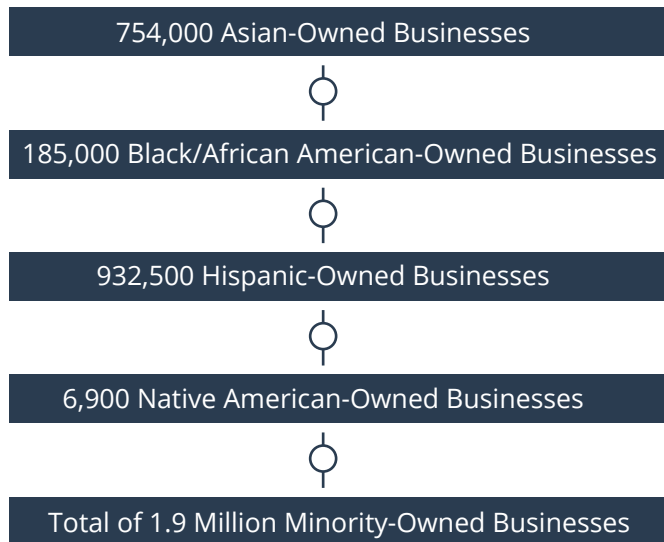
754,000 Asian-Owned Businesses

185,000 Black/African American-Owned Businesses

932,500 Hispanic-Owned Businesses

6,900 Native American-Owned Businesses

Total of 1.9 Million Minority-Owned Businesses